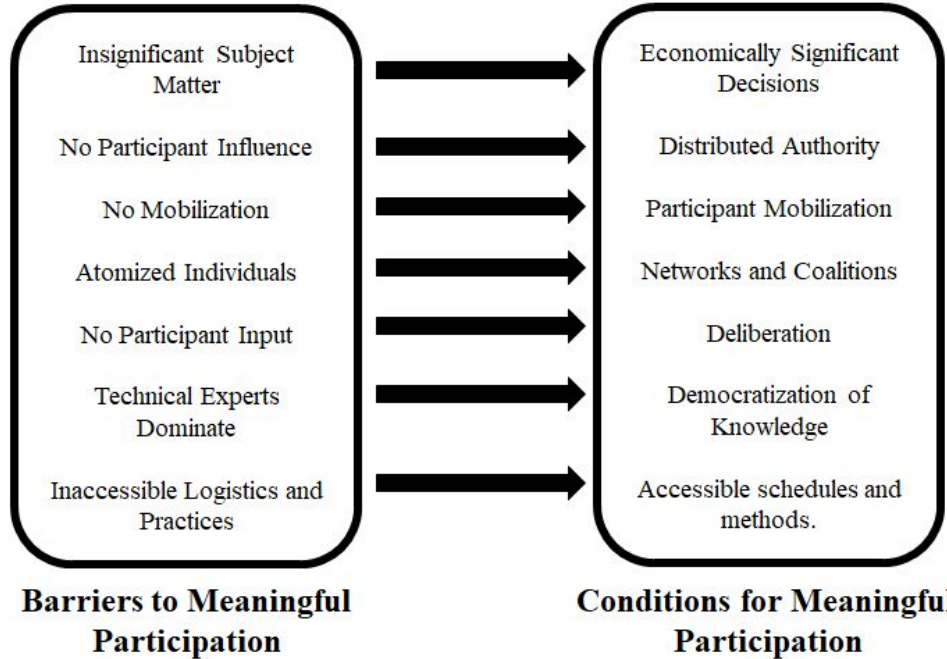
Insignificant Subject Matter

No Participant Influence

No Mobilization

Atomized Individuals

No Participant Input

Technical Experts Dominate

Inaccessible Logistics and Practices

Barriers to Meaningful Participation

Economically Significant Decisions

Distributed Authority

Participant Mobilization

Networks and Coalitions

Deliberation

Democratization of Knowledge

Accessible schedules and methods.

Conditions for Meaningfu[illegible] Participation